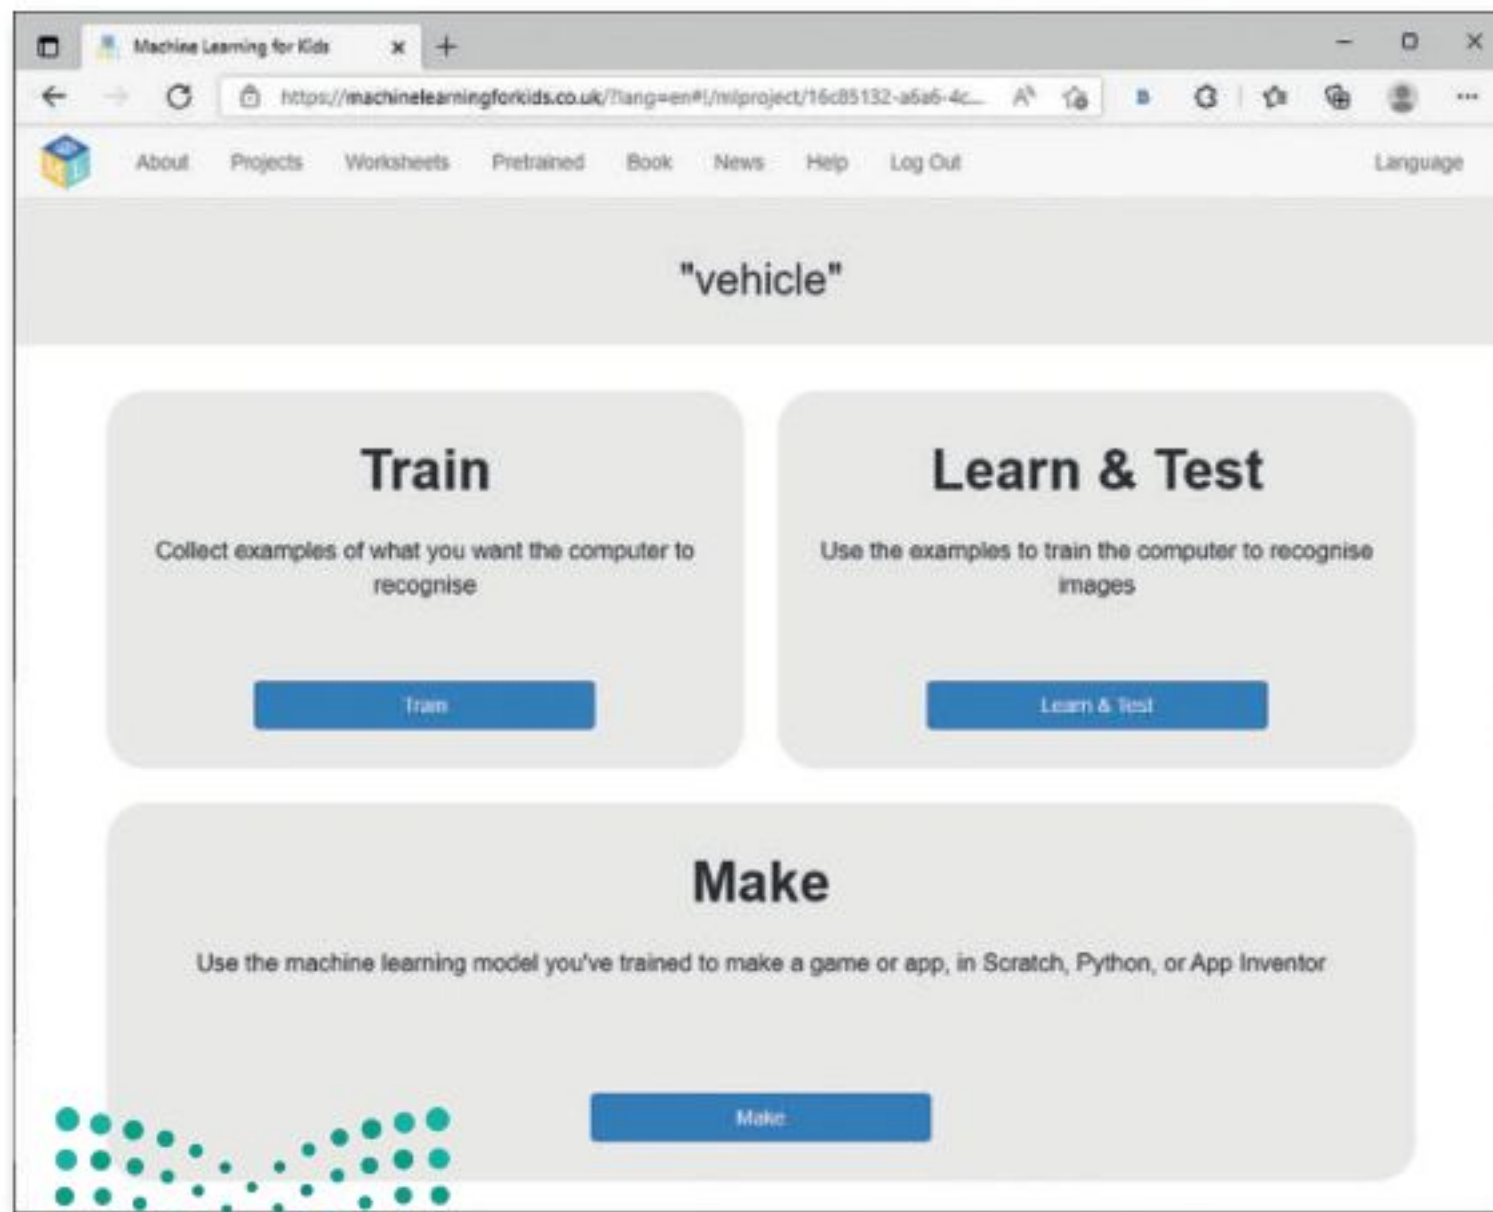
Machine Learning for Kids ×

https://machinelearningforkids.co.uk/?lang=en#!/mlproject/16c85132-a6a6-4c...

About Projects Worksheets Pretrained Book News Help Log Out Language

"vehicle"

Train

Collect examples of what you want the computer to recognise

Train

Learn & Test

Use the examples to train the computer to recognise images

Learn & Test

Make

Use the machine learning model you've trained to make a game or app, in Scratch, Python, or App Inventor

Make